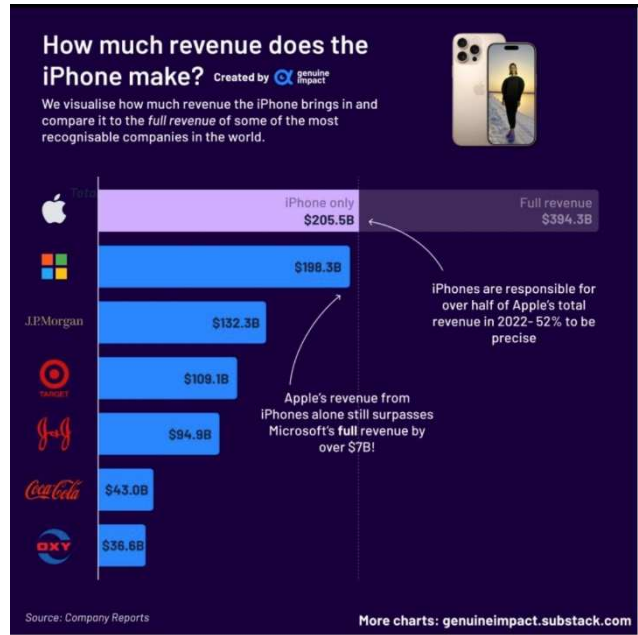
How much revenue does the iPhone make? Created by genuine impact

We visualise how much revenue the iPhone brings in and compare it to the *full revenue* of some of the most recognisable companies in the world.

Tota

iPhone only
$205.5B

Full revenue
$394.3B

$198.3B

J.P.Morgan

$132.3B

TARGET

$109.1B

J&J

$94.9B

Coca-Cola

$43.0B

OXY

$36.6B

iPhones are responsible for over half of Apple's total revenue in 2022- 52% to be precise

Apple's revenue from iPhones alone still surpasses Microsoft's **full** revenue by over $7B!

Source: Company Reports

More charts: genuineimpact.substack.com